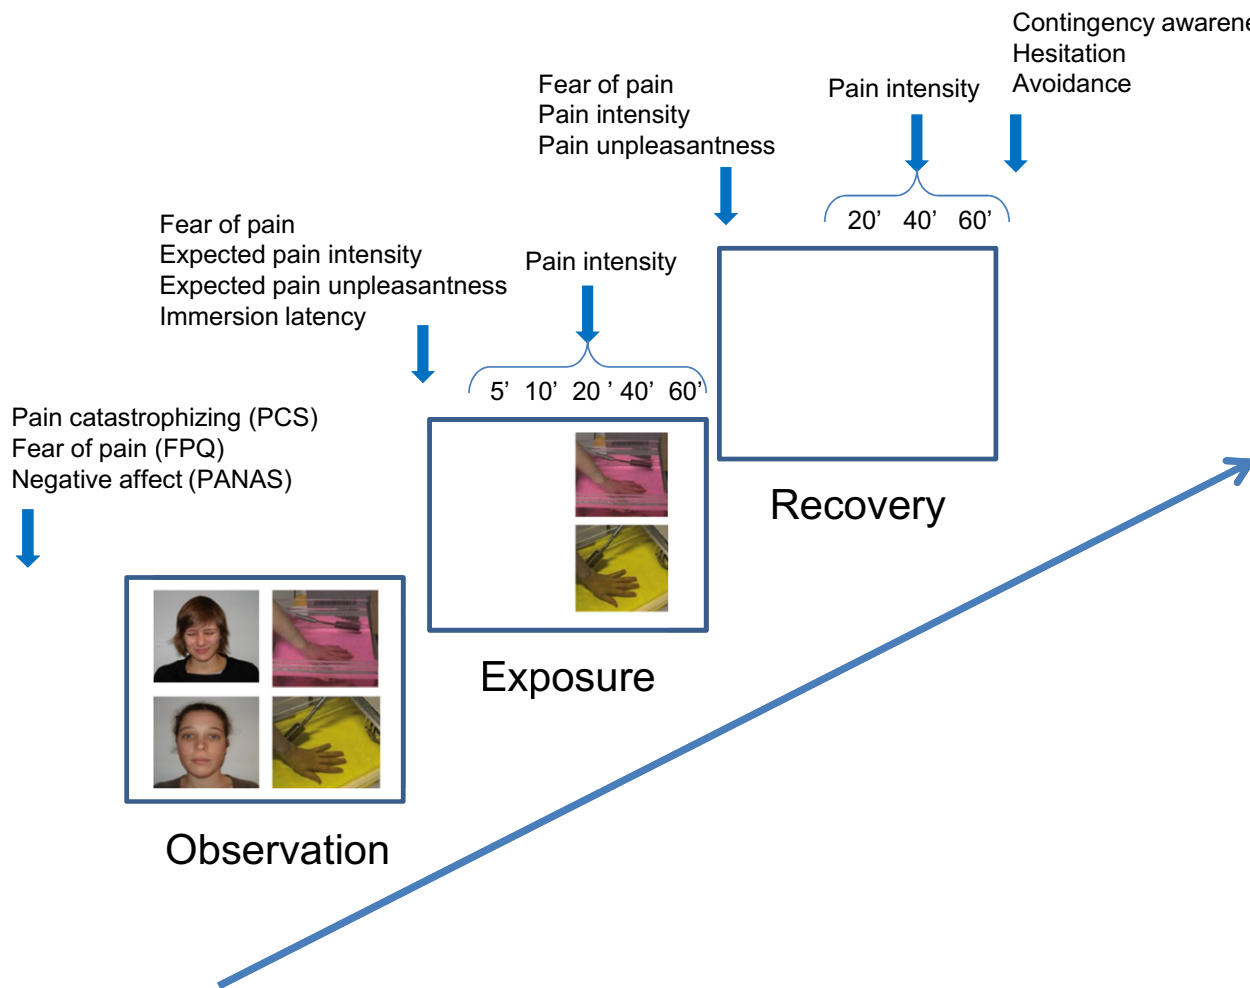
Contingency awarene
Hesitation
Avoidance

Fear of pain
Pain intensity
Pain unpleasantness

Pain intensity

20’ 40’ 60’

Fear of pain
Expected pain intensity
Expected pain unpleasantness
Immersion latency

Pain intensity

5’ 10’ 20’ 40’ 60’

Recovery

Pain catastrophizing (PCS)
Fear of pain (FPQ)
Negative affect (PANAS)

Exposure

Observation